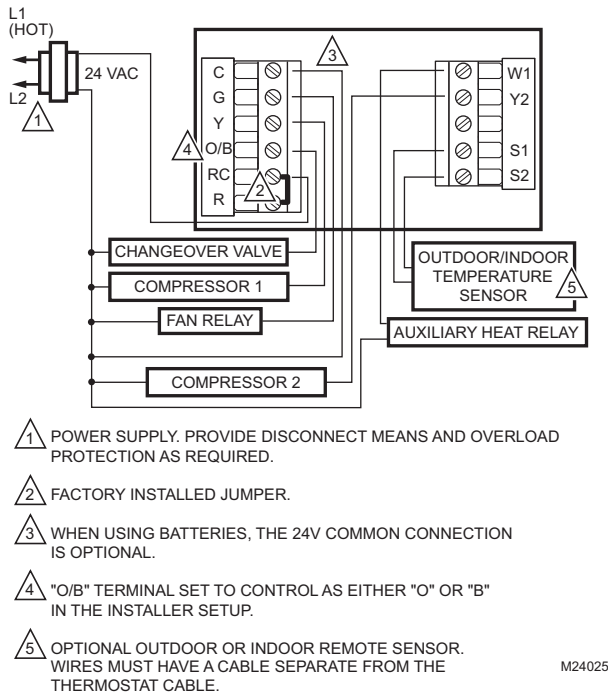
L1
(HOT)
L2
1
24 VAC

3
C
G
Y
4
O/B
RC
2
R

W1
Y2
S1
S2

CHANGEOVER VALVE
COMPRESSOR 1
FAN RELAY
COMPRESSOR 2

OUTDOOR/INDOOR TEMPERATURE SENSOR
5
AUXILIARY HEAT RELAY

1 POWER SUPPLY. PROVIDE DISCONNECT MEANS AND OVERLOAD PROTECTION AS REQUIRED.

2 FACTORY INSTALLED JUMPER.

3 WHEN USING BATTERIES, THE 24V COMMON CONNECTION IS OPTIONAL.

4 "O/B" TERMINAL SET TO CONTROL AS EITHER "O" OR "B" IN THE INSTALLER SETUP.

5 OPTIONAL OUTDOOR OR INDOOR REMOTE SENSOR. WIRES MUST HAVE A CABLE SEPARATE FROM THE THERMOSTAT CABLE.

M24025